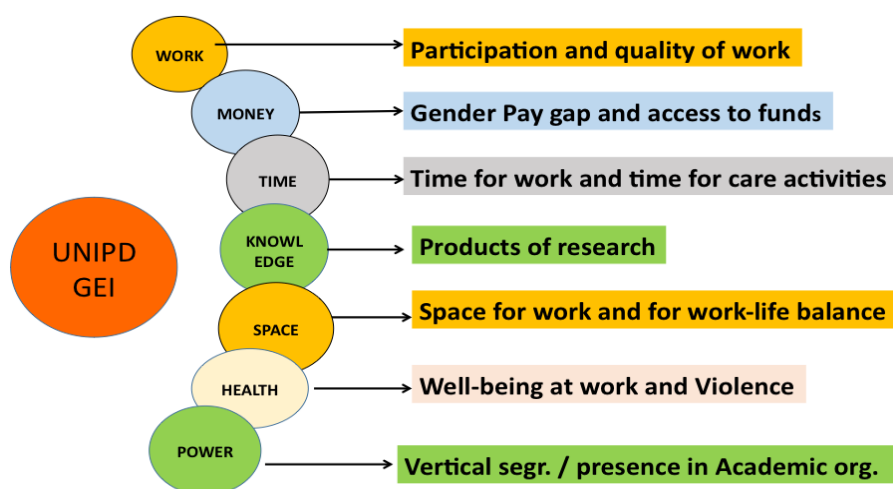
UNIPD GEI

WORK
Participation and quality of work

MONEY
Gender Pay gap and access to funds

TIME
Time for work and time for care activities

KNOWL EDGE
Products of research

SPACE
Space for work and for work-life balance

HEALTH
Well-being at work and Violence

POWER
Vertical segr. / presence in Academic org.